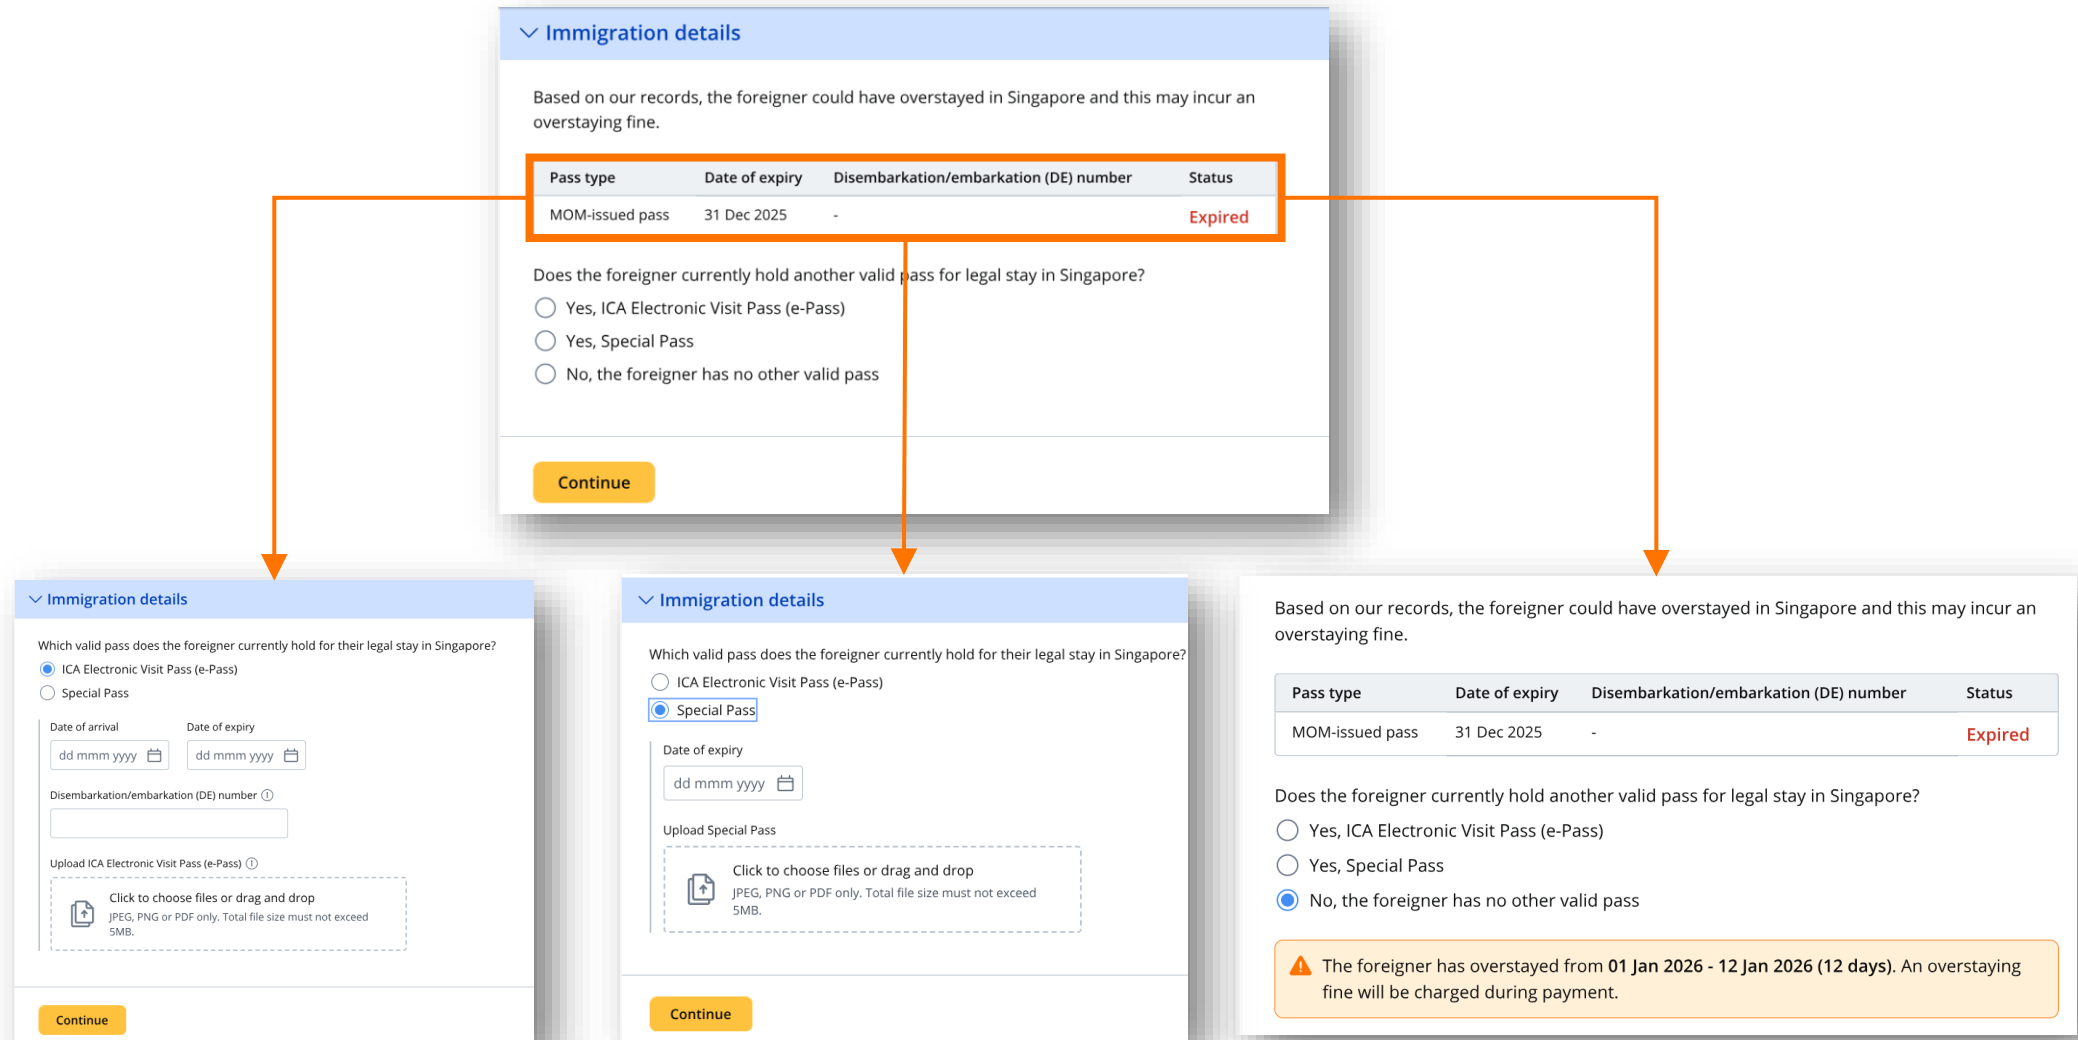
Immigration details

Based on our records, the foreigner could have overstayed in Singapore and this may incur an overstaying fine.

| Pass type | Date of expiry | Disembarkation/embarkation (DE) number | Status |
|---|---|---|---|
| MOM-issued pass | 31 Dec 2025 | - | Expired |

Does the foreigner currently hold another valid pass for legal stay in Singapore?

Yes, ICA Electronic Visit Pass (e-Pass)

Yes, Special Pass

No, the foreigner has no other valid pass

Continue

Immigration details

Which valid pass does the foreigner currently hold for their legal stay in Singapore?

ICA Electronic Visit Pass (e-Pass)

Special Pass

Date of arrival

dd mmm yyyy

Date of expiry

dd mmm yyyy

Disembarkation/embarkation (DE) number

Upload ICA Electronic Visit Pass (e-Pass)

Click to choose files or drag and drop

JPEG, PNG or PDF only. Total file size must not exceed 5MB.

Continue

Immigration details

Which valid pass does the foreigner currently hold for their legal stay in Singapore?

ICA Electronic Visit Pass (e-Pass)

Special Pass

Date of expiry

dd mmm yyyy

Upload Special Pass

Click to choose files or drag and drop

JPEG, PNG or PDF only. Total file size must not exceed 5MB.

Continue

Based on our records, the foreigner could have overstayed in Singapore and this may incur an overstaying fine.

| Pass type | Date of expiry | Disembarkation/embarkation (DE) number | Status |
|---|---|---|---|
| MOM-issued pass | 31 Dec 2025 | - | Expired |

Does the foreigner currently hold another valid pass for legal stay in Singapore?

Yes, ICA Electronic Visit Pass (e-Pass)

Yes, Special Pass

No, the foreigner has no other valid pass

The foreigner has overstayed from 01 Jan 2026 - 12 Jan 2026 (12 days). An overstaying fine will be charged during payment.